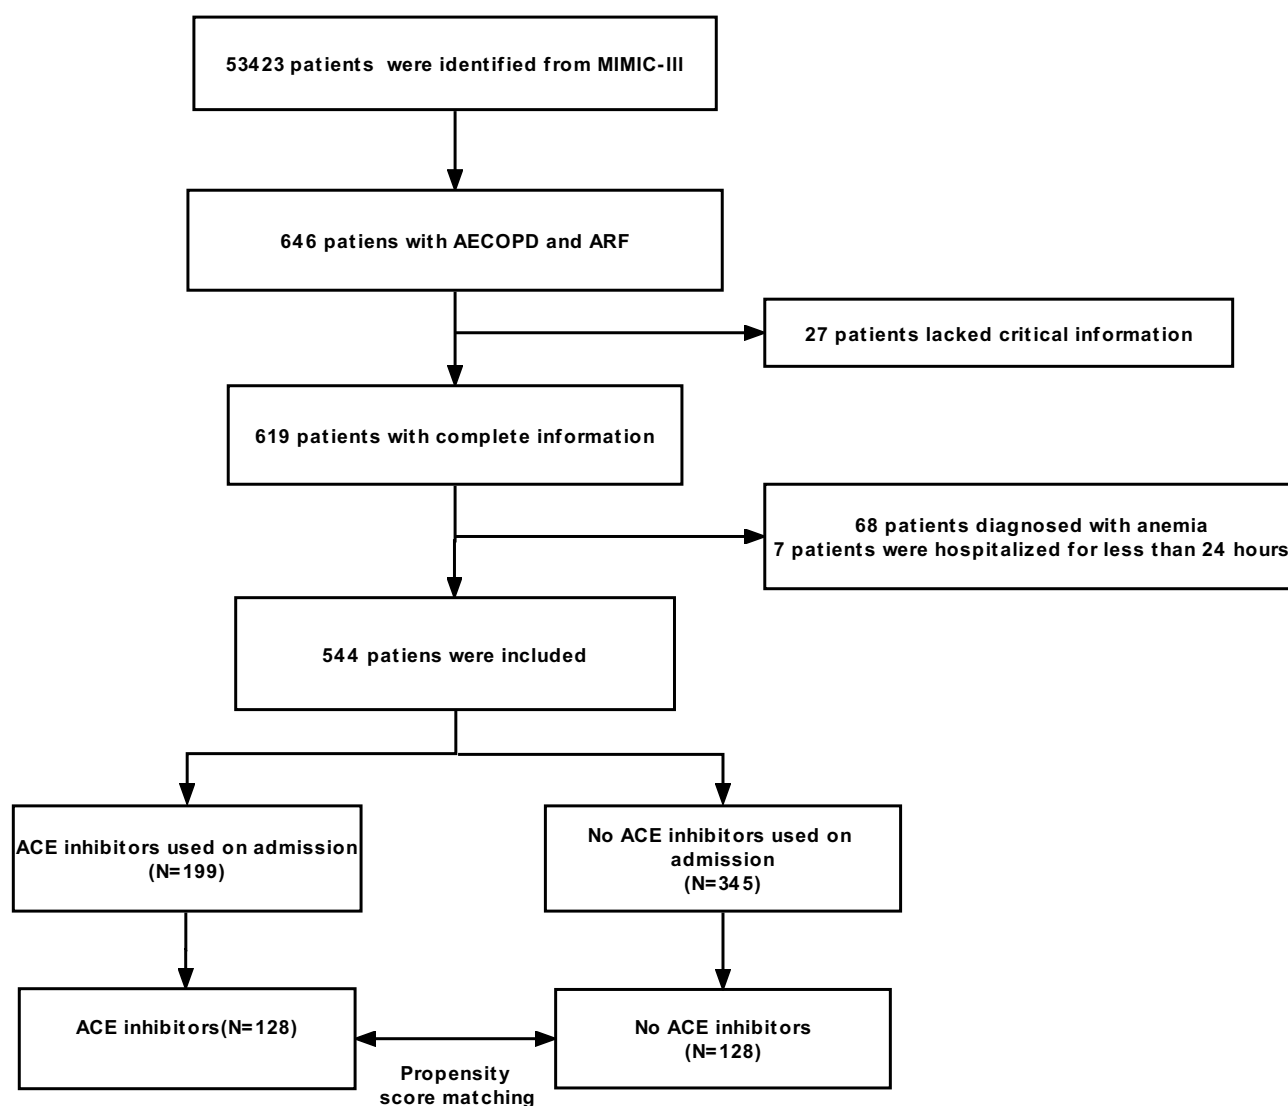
53423 patients were identified from MIMIC-III

646 patiens with AECOPD and ARF

27 patients lacked critical information

619 patients with complete information

68 patients diagnosed with anemia
7 patients were hospitalized for less than 24 hours

544 patiens were included

ACE inhibitors used on admission (N=199)

No ACE inhibitors used on admission (N=345)

ACE inhibitors(N=128)

No ACE inhibitors (N=128)

Propensity score matching